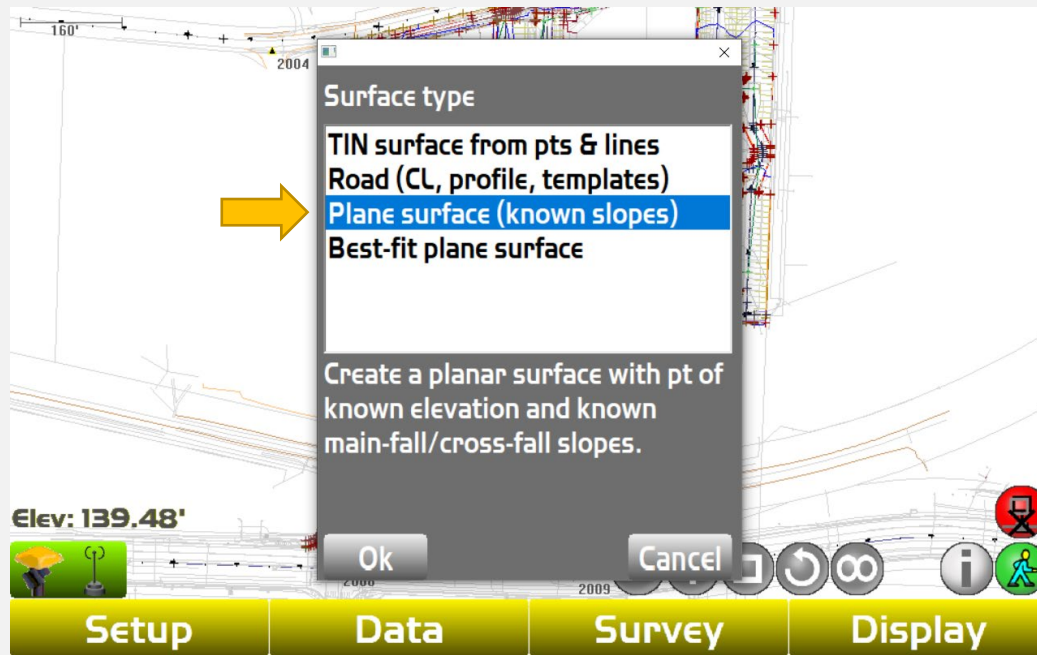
160'

2004

×

Surface type

TIN surface from pts & lines
Road (CL, profile, templates)
Plane surface (known slopes)
Best-fit plane surface

Create a planar surface with pt of known elevation and known main-fall/cross-fall slopes.

Elev: 139.48'

Ok

Cancel

2009

Setup

Data

Survey

Display